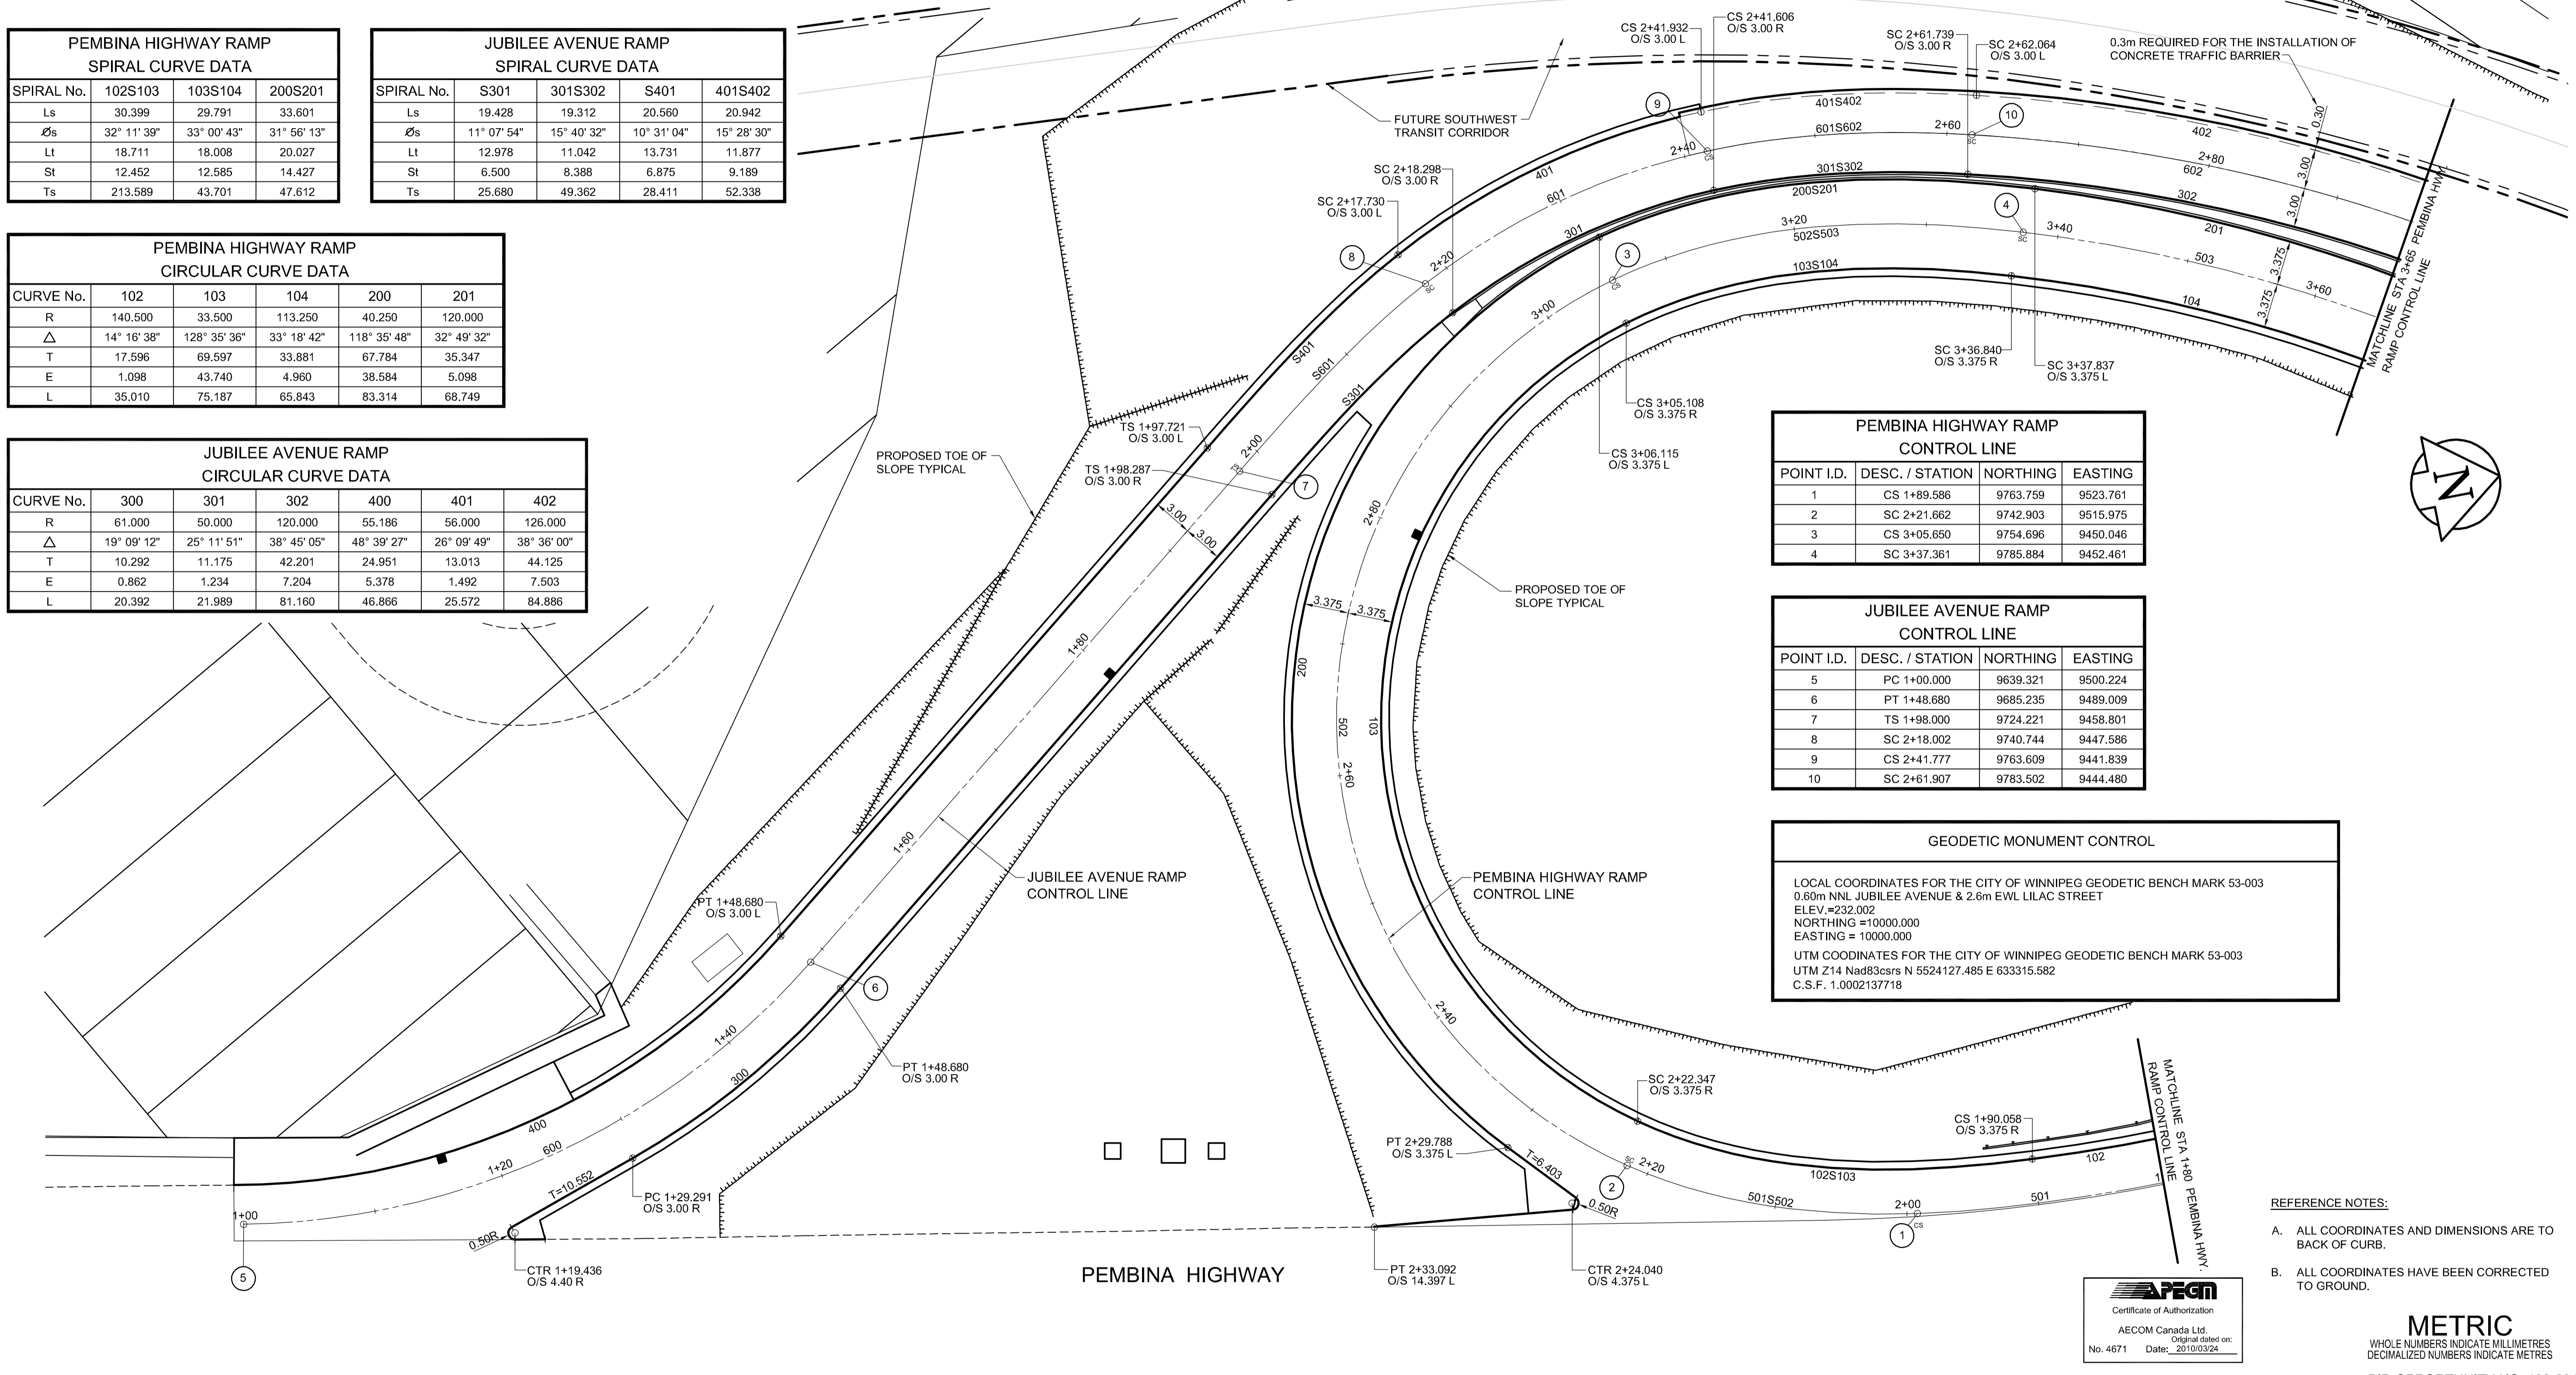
PEMBINA HIGHWAY RAMP
SPIRAL CURVE DATA

| SPIRAL No. | 102S103 | 103S104 | 200S201 |
|---|---|---|---|
| Ls | 30.399 | 29.791 | 33.601 |
| Øs | 32° 11' 39" | 33° 00' 43" | 31° 56' 13" |
| Lt | 18.711 | 18.008 | 20.027 |
| St | 12.452 | 12.585 | 14.427 |
| Ts | 213.589 | 43.701 | 47.612 |

JUBILEE AVENUE RAMP
SPIRAL CURVE DATA

| SPIRAL No. | S301 | 301S302 | S401 | 401S402 |
|---|---|---|---|---|
| Ls | 19.428 | 19.312 | 20.560 | 20.942 |
| Øs | 11° 07' 54" | 15° 40' 32" | 10° 31' 04" | 15° 28' 30" |
| Lt | 12.978 | 11.042 | 13.731 | 11.877 |
| St | 6.500 | 8.388 | 6.875 | 9.189 |
| Ts | 25.680 | 49.362 | 28.411 | 52.338 |

PEMBINA HIGHWAY RAMP
CIRCULAR CURVE DATA

| CURVE No. | 102 | 103 | 104 | 200 | 201 |
|---|---|---|---|---|---|
| R | 140.500 | 33.500 | 113.250 | 40.250 | 120.000 |
| $\triangle$ | 14° 16' 38" | 128° 35' 36" | 33° 18' 42" | 118° 35' 48" | 32° 49' 32" |
| T | 17.596 | 69.597 | 33.881 | 67.784 | 35.347 |
| E | 1.098 | 43.740 | 4.960 | 38.584 | 5.098 |
| L | 35.010 | 75.187 | 65.843 | 83.314 | 68.749 |

JUBILEE AVENUE RAMP
CIRCULAR CURVE DATA

| CURVE No. | 300 | 301 | 302 | 400 | 401 | 402 |
|---|---|---|---|---|---|---|
| R | 61.000 | 50.000 | 120.000 | 55.186 | 56.000 | 126.000 |
| $\triangle$ | 19° 09' 12" | 25° 11' 51" | 38° 45' 05" | 48° 39' 27" | 26° 09' 49" | 38° 36' 00" |
| T | 10.292 | 11.175 | 42.201 | 24.951 | 13.013 | 44.125 |
| E | 0.862 | 1.234 | 7.204 | 5.378 | 1.492 | 7.503 |
| L | 20.392 | 21.989 | 81.160 | 46.866 | 25.572 | 84.886 |

CS 2+41.932 O/S 3.00 L
CS 2+41.606 O/S 3.00 R
SC 2+61.739 O/S 3.00 R
SC 2+62.064 O/S 3.00 L
0.3m REQUIRED FOR THE INSTALLATION OF CONCRETE TRAFFIC BARRIER
FUTURE SOUTHWEST TRANSIT CORRIDOR
9
10
401S402
601S602
2+60
2+40
402
0.30
2+80
602
3.00
301S302
200S201
302
3.00
401
SC 2+18.298 O/S 3.00 R
SC 2+17.730 O/S 3.00 L
601
4
3+20
502S503
3+40
201
301
3
503
3.375
8
2+20
103S104
3+60
104
3.375
MATCHLINE STA 3+65 PEMBINA HWY. RAMP CONTROL LINE
3+00
S401
S601
SC 3+36.840 O/S 3.375 R
SC 3+37.837 O/S 3.375 L
S301
CS 3+05.108 O/S 3.375 R
TS 1+97.721 O/S 3.00 L
CS 3+06.115 O/S 3.375 L
PROPOSED TOE OF SLOPE TYPICAL
TS 1+98.287 O/S 3.00 R
2+00
7
3.00
3.00
2+80

PEMBINA HIGHWAY RAMP
CONTROL LINE

| POINT I.D. | DESC. / STATION | NORTHING | EASTING |
|---|---|---|---|
| 1 | CS 1+89.586 | 9763.759 | 9523.761 |
| 2 | SC 2+21.662 | 9742.903 | 9515.975 |
| 3 | CS 3+05.650 | 9754.696 | 9450.046 |
| 4 | SC 3+37.361 | 9785.884 | 9452.461 |

N

PROPOSED TOE OF SLOPE TYPICAL
3.375
3.375
1+80

JUBILEE AVENUE RAMP
CONTROL LINE

| POINT I.D. | DESC. / STATION | NORTHING | EASTING |
|---|---|---|---|
| 5 | PC 1+00.000 | 9639.321 | 9500.224 |
| 6 | PT 1+48.680 | 9685.235 | 9489.009 |
| 7 | TS 1+98.000 | 9724.221 | 9458.801 |
| 8 | SC 2+18.002 | 9740.744 | 9447.586 |
| 9 | CS 2+41.777 | 9763.609 | 9441.839 |
| 10 | SC 2+61.907 | 9783.502 | 9444.480 |

200
502
103
2+60
1+60

GEODETIC MONUMENT CONTROL

LOCAL COORDINATES FOR THE CITY OF WINNIPEG GEODETIC BENCH MARK 53-003
0.60m NNL JUBILEE AVENUE & 2.6m EWL LILAC STREET
ELEV.=232.002
NORTHING =10000.000
EASTING = 10000.000
UTM COODINATES FOR THE CITY OF WINNIPEG GEODETIC BENCH MARK 53-003
UTM Z14 Nad83csrs N 5524127.485 E 633315.582
C.S.F. 1.0002137718

JUBILEE AVENUE RAMP CONTROL LINE
PEMBINA HIGHWAY RAMP CONTROL LINE
PT 1+48.680 O/S 3.00 L
6
2+40
1+40
PT 1+48.680 O/S 3.00 R
300
SC 2+22.347 O/S 3.375 R
CS 1+90.058 O/S 3.375 R
MATCHLINE STA 1+80 PEMBINA HWY. RAMP CONTROL LINE
400
PT 2+29.788 O/S 3.375 L
T=6.403
2+20
102S103
102
600
1+20
2
501S502
2+00
501
T=10.552
PC 1+29.291 O/S 3.00 R
0.50R
1+00
1
0.50R
CTR 1+19.436 O/S 4.40 R
5
PEMBINA HIGHWAY
PT 2+33.092 O/S 14.397 L
CTR 2+24.040 O/S 4.375 L

REFERENCE NOTES:
A. ALL COORDINATES AND DIMENSIONS ARE TO BACK OF CURB.
B. ALL COORDINATES HAVE BEEN CORRECTED TO GROUND.

APEGM
Certificate of Authorization
AECOM Canada Ltd.
No. 4671 Date: Original dated on: 2010/03/24

METRIC
WHOLE NUMBERS INDICATE MILLIMETRES
DECIMALIZED NUMBERS INDICATE METRES